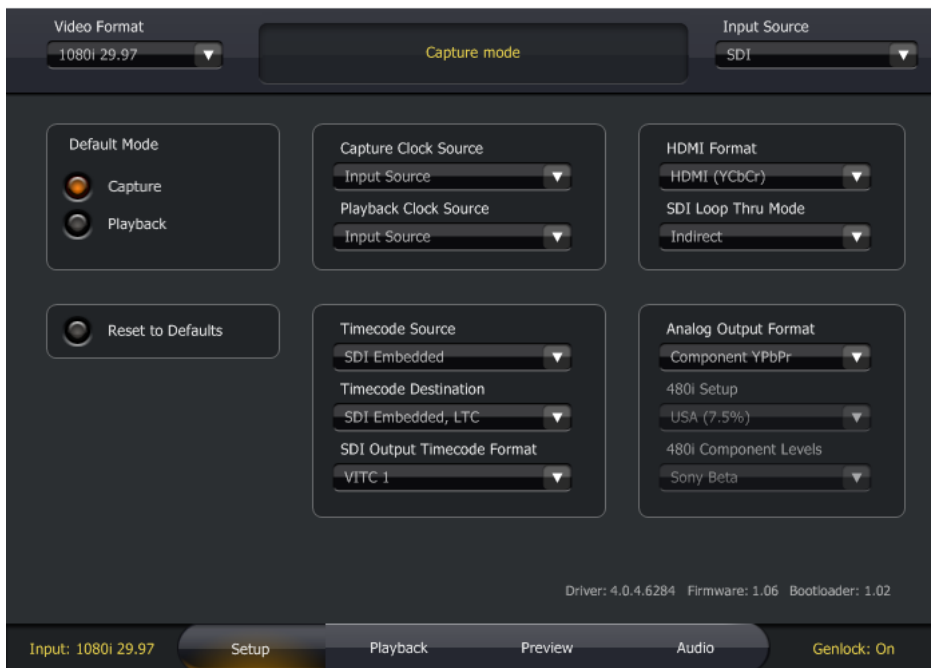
Video Format
1080i 29.97

Capture mode

Input Source
SDI

Default Mode
Capture
Playback

Capture Clock Source
Input Source
Playback Clock Source
Input Source

HDMI Format
HDMI (YCbCr)
SDI Loop Thru Mode
Indirect

Reset to Defaults

Timecode Source
SDI Embedded
Timecode Destination
SDI Embedded, LTC
SDI Output Timecode Format
VITC 1

Analog Output Format
Component YPbPr
480i Setup
USA (7.5%)
480i Component Levels
Sony Beta

Driver: 4.0.4.6284 Firmware: 1.06 Bootloader: 1.02

Input: 1080i 29.97
Setup
Playback
Preview
Audio
Genlock: On